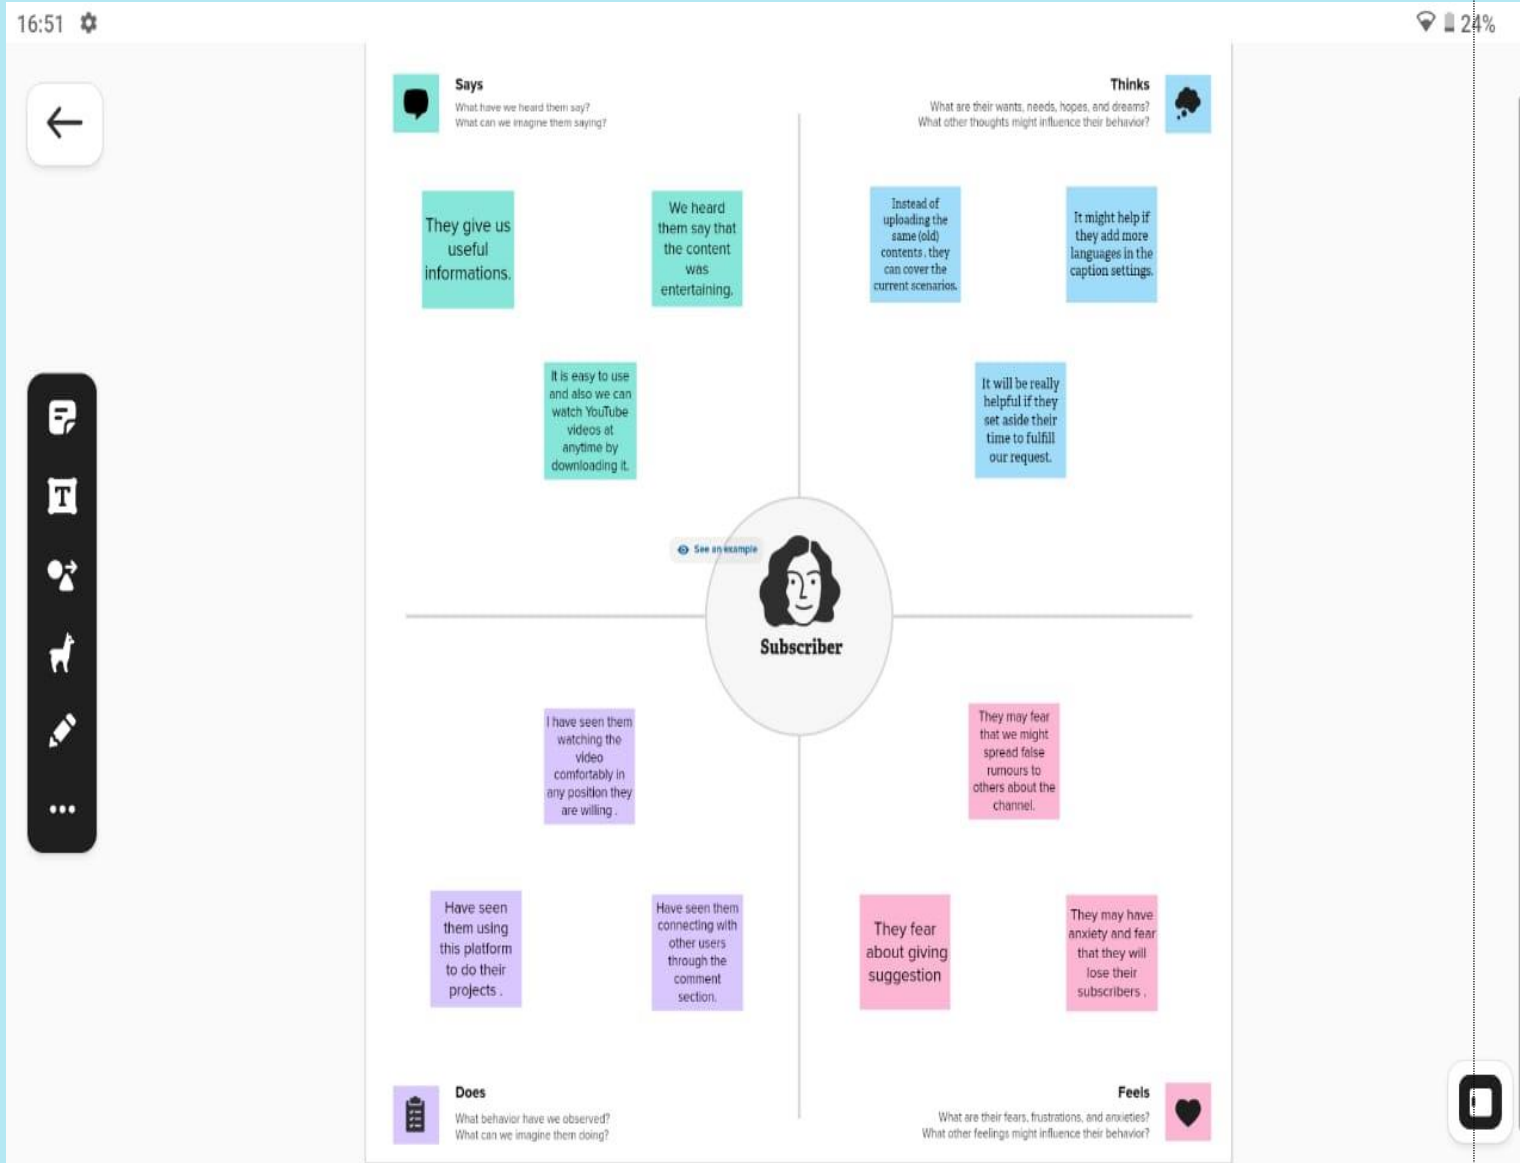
16:51

24%

Says
What have we heard them say?
What can we imagine them saying?

Thinks
What are their wants, needs, hopes, and dreams?
What other thoughts might influence their behavior?

They give us useful informations.

We heard them say that the content was entertaining.

Instead of uploading the same (old) contents, they can cover the current scenarios.

It might help if they add more languages in the caption settings.

It is easy to use and also we can watch YouTube videos at anytime by downloading it.

It will be really helpful if they set aside their time to fulfill our request.

See an example

Subscriber

I have seen them watching the video comfortably in any position they are willing.

They may fear that we might spread false rumours to others about the channel.

Have seen them using this platform to do their projects.

Have seen them connecting with other users through the comment section.

They fear about giving suggestion

They may have anxiety and fear that they will lose their subscribers.

Does
What behavior have we observed?
What can we imagine them doing?

Feels
What are their fears, frustrations, and anxieties?
What other feelings might influence their behavior?